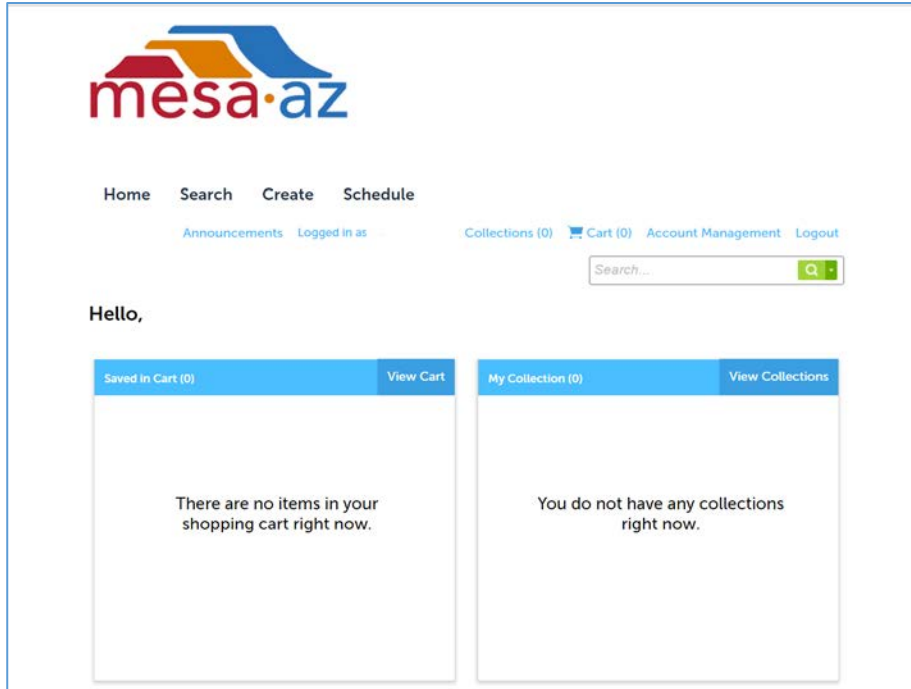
mesa·az

Home Search Create Schedule

Announcements Logged in as

Collections (0) Cart (0) Account Management Logout

Search...

Hello,

Saved in Cart (0)

View Cart

There are no items in your shopping cart right now.

My Collection (0)

View Collections

You do not have any collections right now.